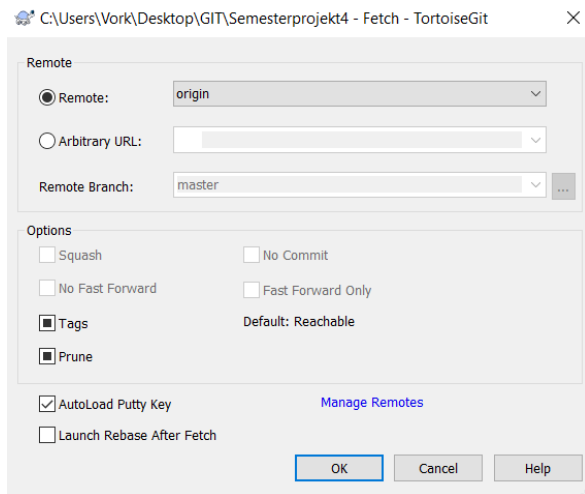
C:\Users\Vork\Desktop\GIT\Semesterprojekt4 - Fetch - TortoiseGit

Remote

Remote: origin

Arbitrary URL:

Remote Branch: master ...

Options

Squash

No Commit

No Fast Forward

Fast Forward Only

Tags

Default: Reachable

Prune

AutoLoad Putty Key

Manage Remotes

Launch Rebase After Fetch

OK

Cancel

Help